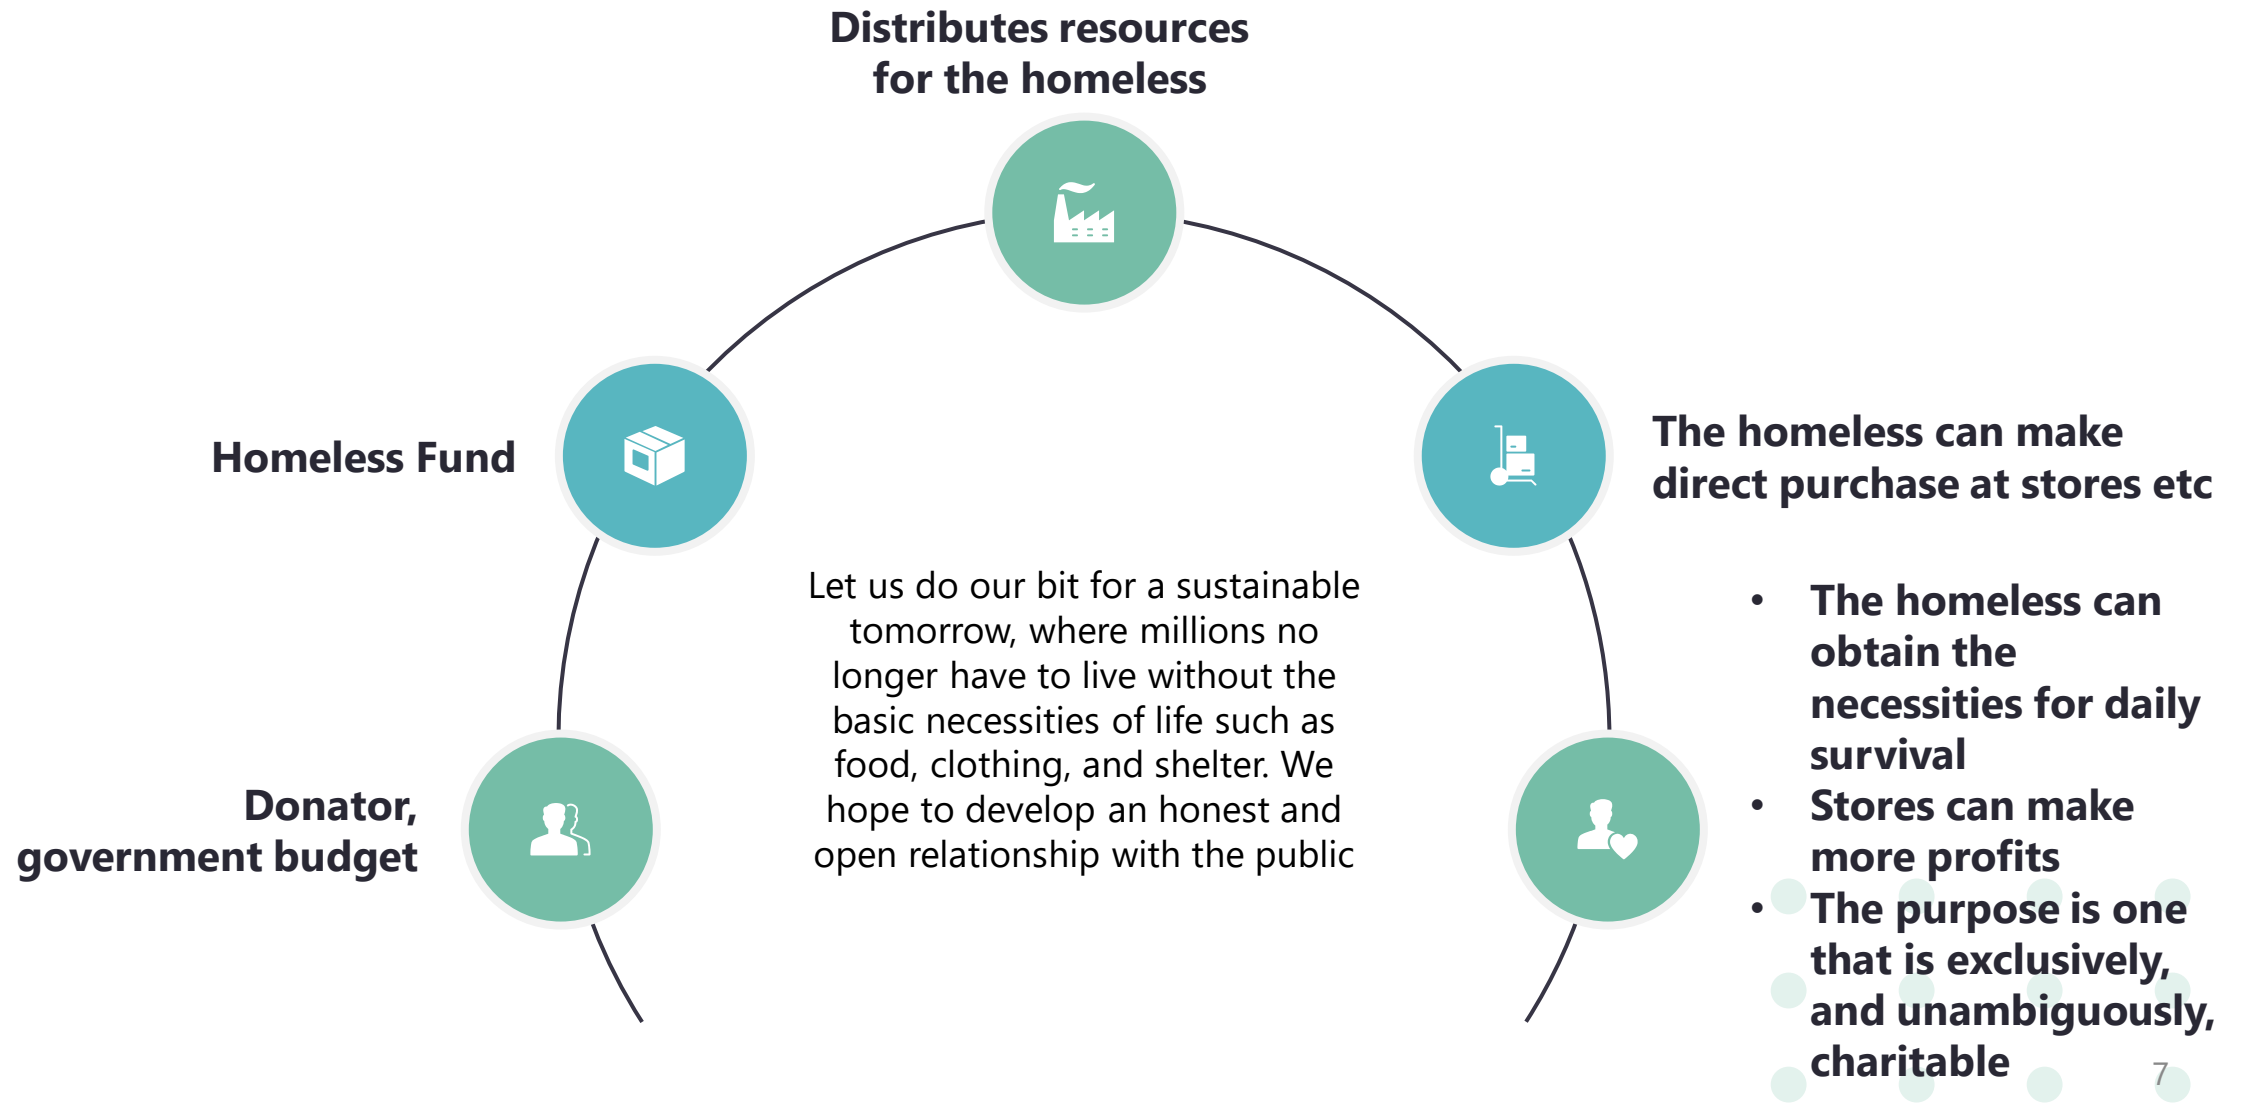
Distributes resources for the homeless

Homeless Fund

The homeless can make direct purchase at stores etc

Let us do our bit for a sustainable tomorrow, where millions no longer have to live without the basic necessities of life such as food, clothing, and shelter. We hope to develop an honest and open relationship with the public

Donator, government budget

- The homeless can obtain the necessities for daily survival
- Stores can make more profits
- The purpose is one that is exclusively, and unambiguously, charitable

7